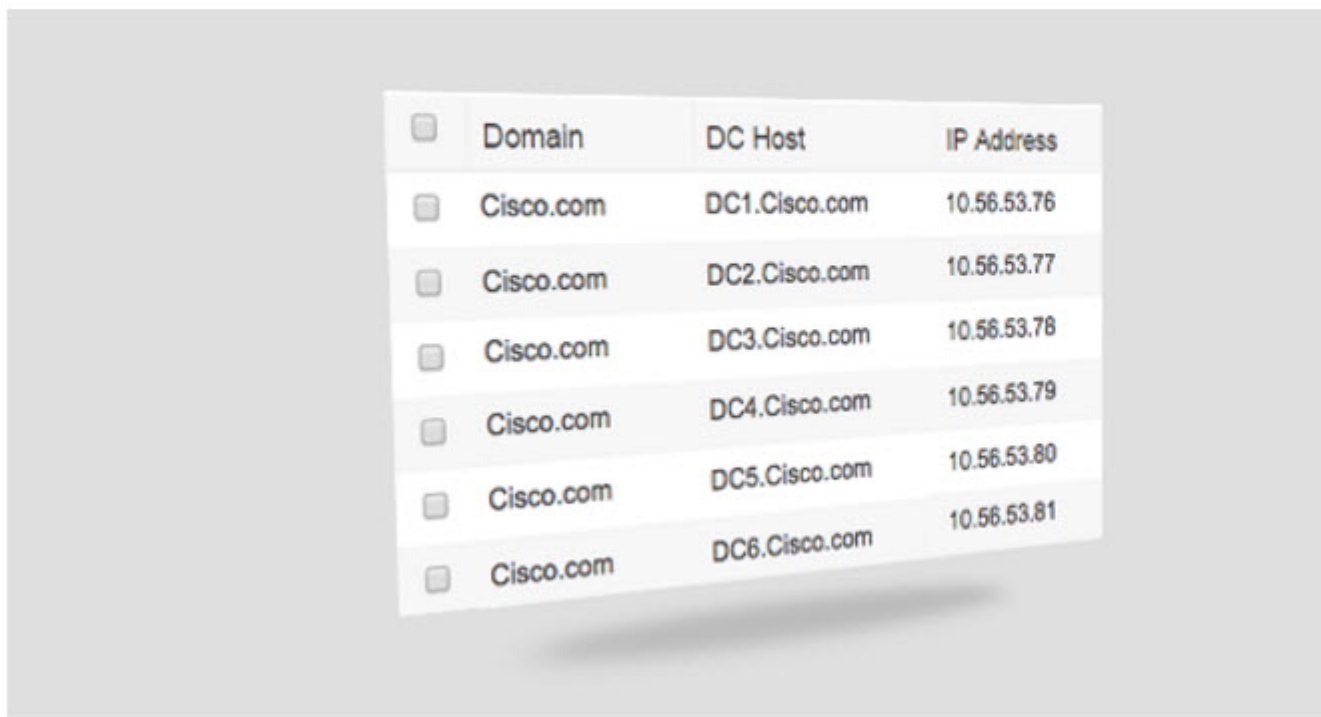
|  | Domain | DC Host | IP Address |
|---|---|---|---|
|  | Cisco.com | DC1.Cisco.com | 10.56.53.76 |
|  | Cisco.com | DC2.Cisco.com | 10.56.53.77 |
|  | Cisco.com | DC3.Cisco.com | 10.56.53.78 |
|  | Cisco.com | DC4.Cisco.com | 10.56.53.79 |
|  | Cisco.com | DC5.Cisco.com | 10.56.53.80 |
|  | Cisco.com | DC6.Cisco.com | 10.56.53.81 |